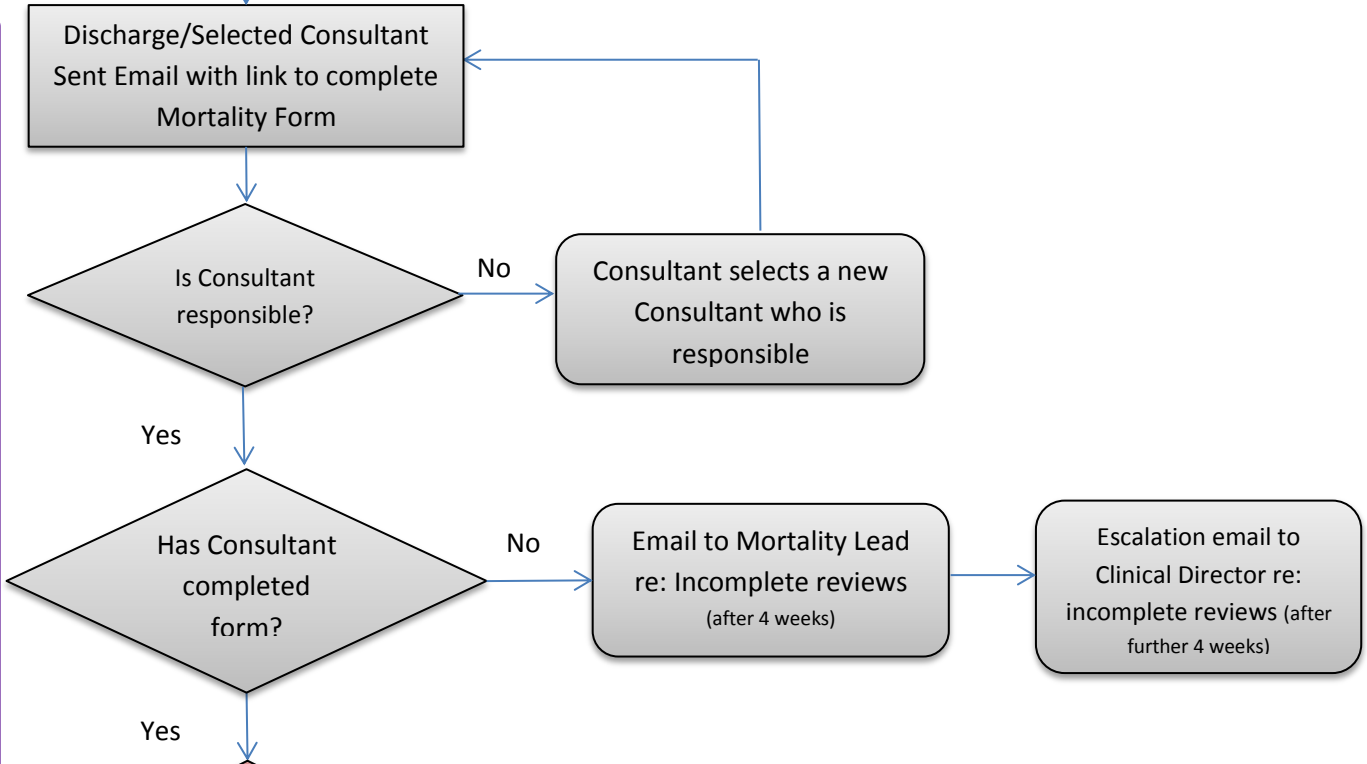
Discharge/Selected Consultant Sent Email with link to complete Mortality Form

Is Consultant responsible?

No

Consultant selects a new Consultant who is responsible

Yes

Has Consultant completed form?

No

Email to Mortality Lead re: Incomplete reviews (after 4 weeks)

Escalation email to Clinical Director re: incomplete reviews (after further 4 weeks)

Yes